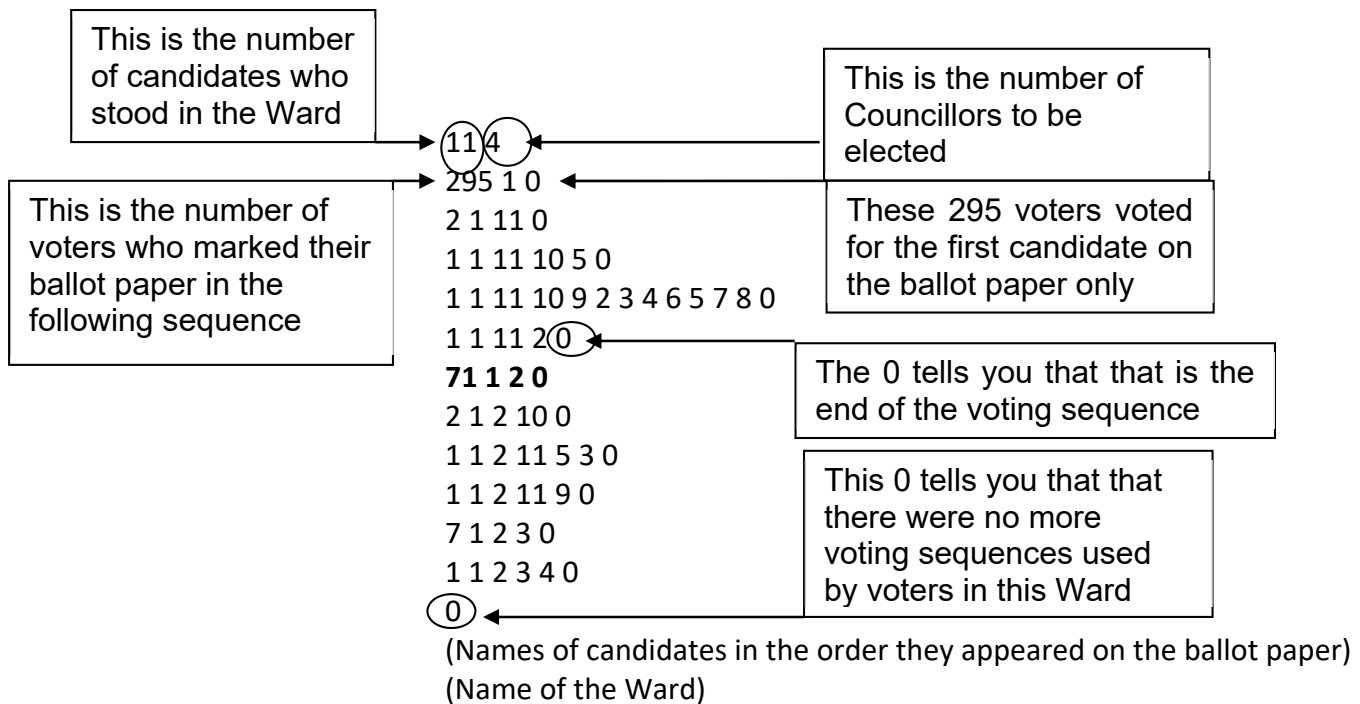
This is the number of candidates who stood in the Ward

This is the number of Councillors to be elected

11 4

This is the number of voters who marked their ballot paper in the following sequence

295 1 0

These 295 voters voted for the first candidate on the ballot paper only

2 1 11 0
1 1 11 10 5 0
1 1 11 10 9 2 3 4 6 5 7 8 0
1 1 11 2 0

The 0 tells you that that is the end of the voting sequence

**71 1 2 0**
2 1 2 10 0
1 1 2 11 5 3 0
1 1 2 11 9 0
7 1 2 3 0
1 1 2 3 4 0

This 0 tells you that that there were no more voting sequences used by voters in this Ward

0

(Names of candidates in the order they appeared on the ballot paper)
(Name of the Ward)